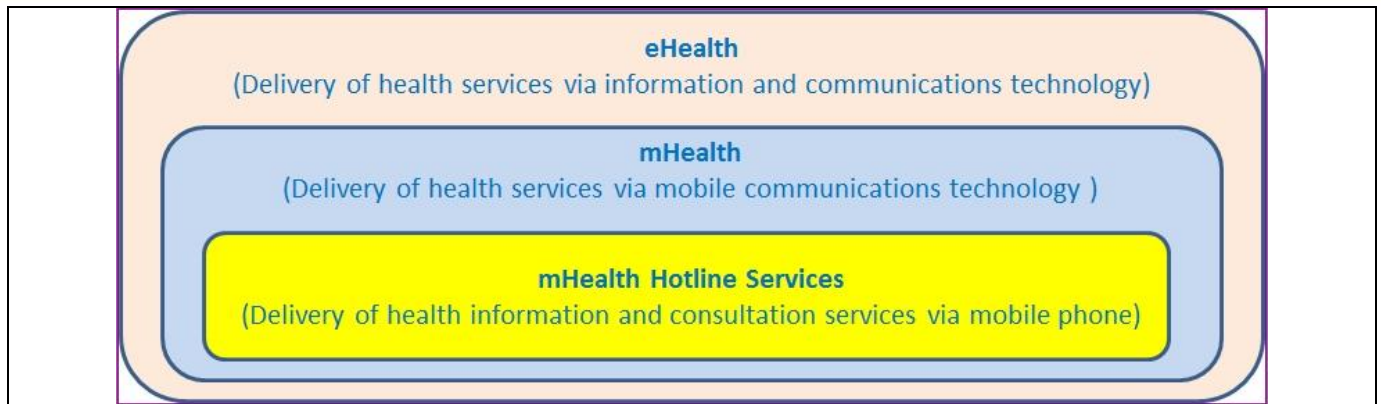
eHealth
(Delivery of health services via information and communications technology)

mHealth
(Delivery of health services via mobile communications technology )

mHealth Hotline Services
(Delivery of health information and consultation services via mobile phone)